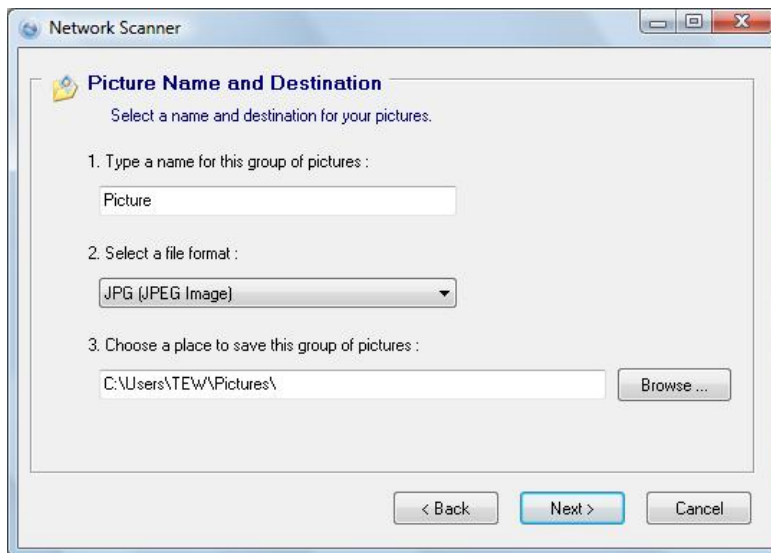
Network Scanner

Picture Name and Destination

Select a name and destination for your pictures.

1. Type a name for this group of pictures :

Picture

2. Select a file format :

JPG (JPEG Image)

3. Choose a place to save this group of pictures :

C:\Users\TEW\Pictures\

Browse ...

< Back

Next >

Cancel